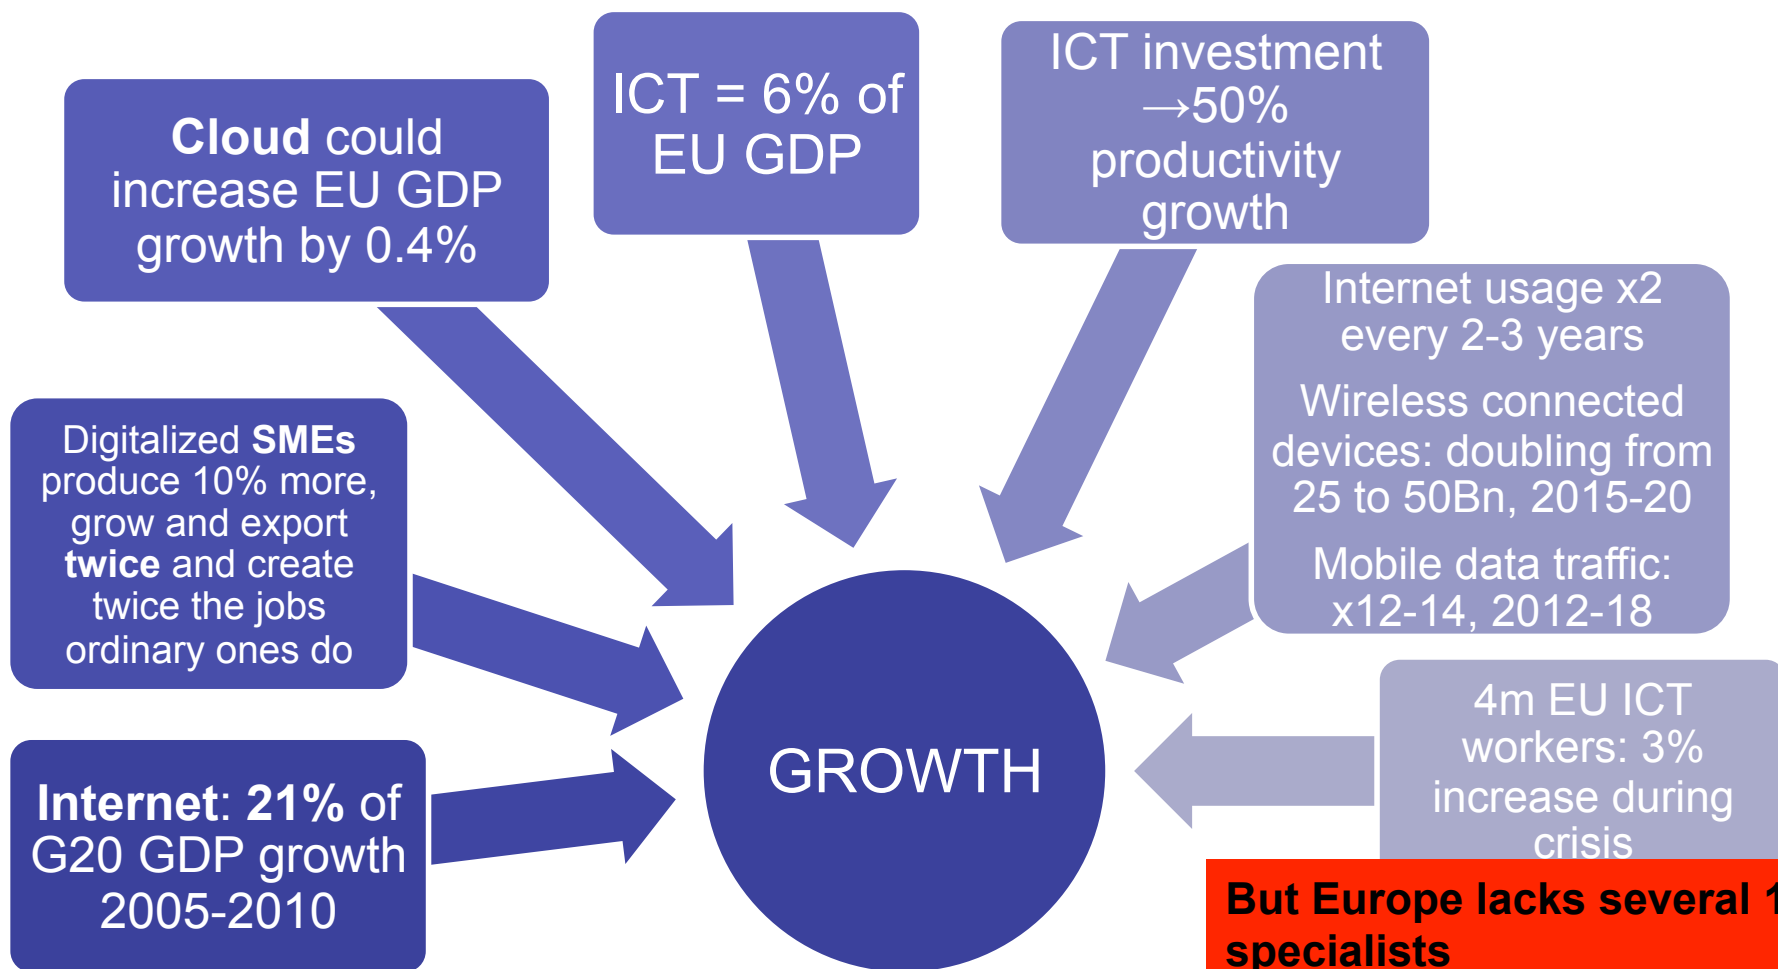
Cloud could increase EU GDP growth by 0.4%

ICT = 6% of EU GDP

ICT investment →50% productivity growth

Internet usage x2 every 2-3 years

Wireless connected devices: doubling from 25 to 50Bn, 2015-20

Mobile data traffic: x12-14, 2012-18

Digitalized SMEs produce 10% more, grow and export twice and create twice the jobs ordinary ones do

GROWTH

4m EU ICT workers: 3% increase during crisis

Internet: 21% of G20 GDP growth 2005-2010

But Europe lacks several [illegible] specialists